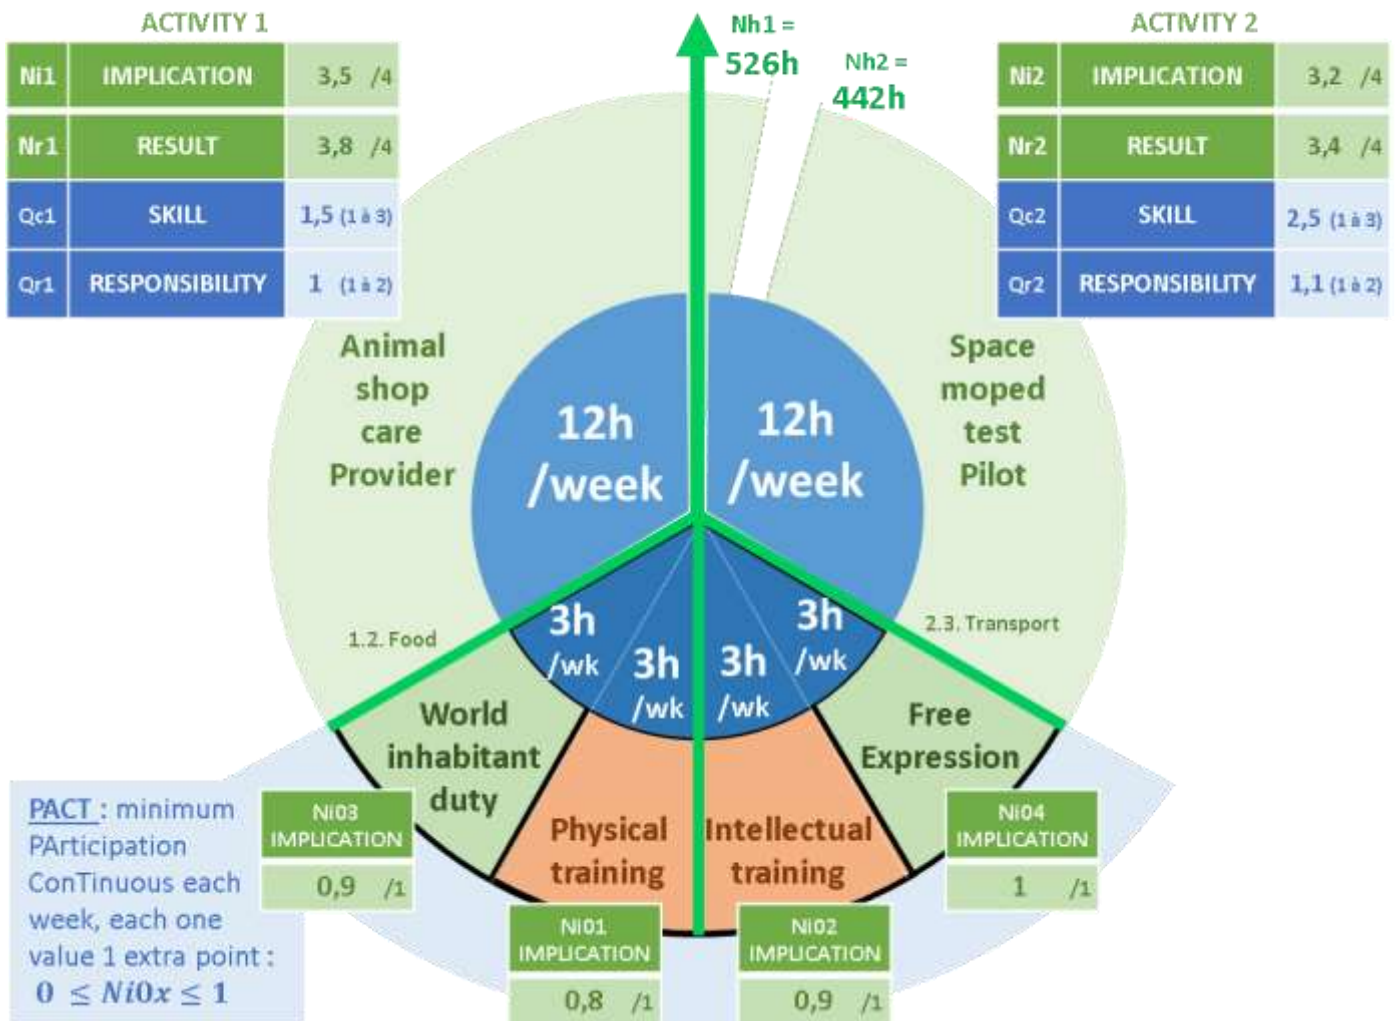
ACTIVITY 1

| Ni1 | IMPLICATION | 3,5 /4 |
|---|---|---|
| Nr1 | RESULT | 3,8 /4 |
| Qc1 | SKILL | 1,5 (1 à 3) |
| Qr1 | RESPONSIBILITY | 1 (1 à 2) |

Nh1 = 526h

Nh2 = 442h

ACTIVITY 2

| Ni2 | IMPLICATION | 3,2 /4 |
|---|---|---|
| Nr2 | RESULT | 3,4 /4 |
| Qc2 | SKILL | 2,5 (1 à 3) |
| Qr2 | RESPONSIBILITY | 1,1 (1 à 2) |

Animal shop care Provider

12h /week

12h /week

Space moped test Pilot

1.2. Food

3h /wk

3h /wk

3h /wk

3h /wk

2.3. Transport

World inhabitant duty

Free Expression

Physical training

Intellectual training

PACT : minimum PArticipation ConTinuous each week, each one value 1 extra point : $0 \leq Ni0x \leq 1$

| Ni03 IMPLICATION |
|---|
| 0,9 /1 |

| Ni04 IMPLICATION |
|---|
| 1 /1 |

| Ni01 IMPLICATION |
|---|
| 0,8 /1 |

| Ni02 IMPLICATION |
|---|
| 0,9 /1 |